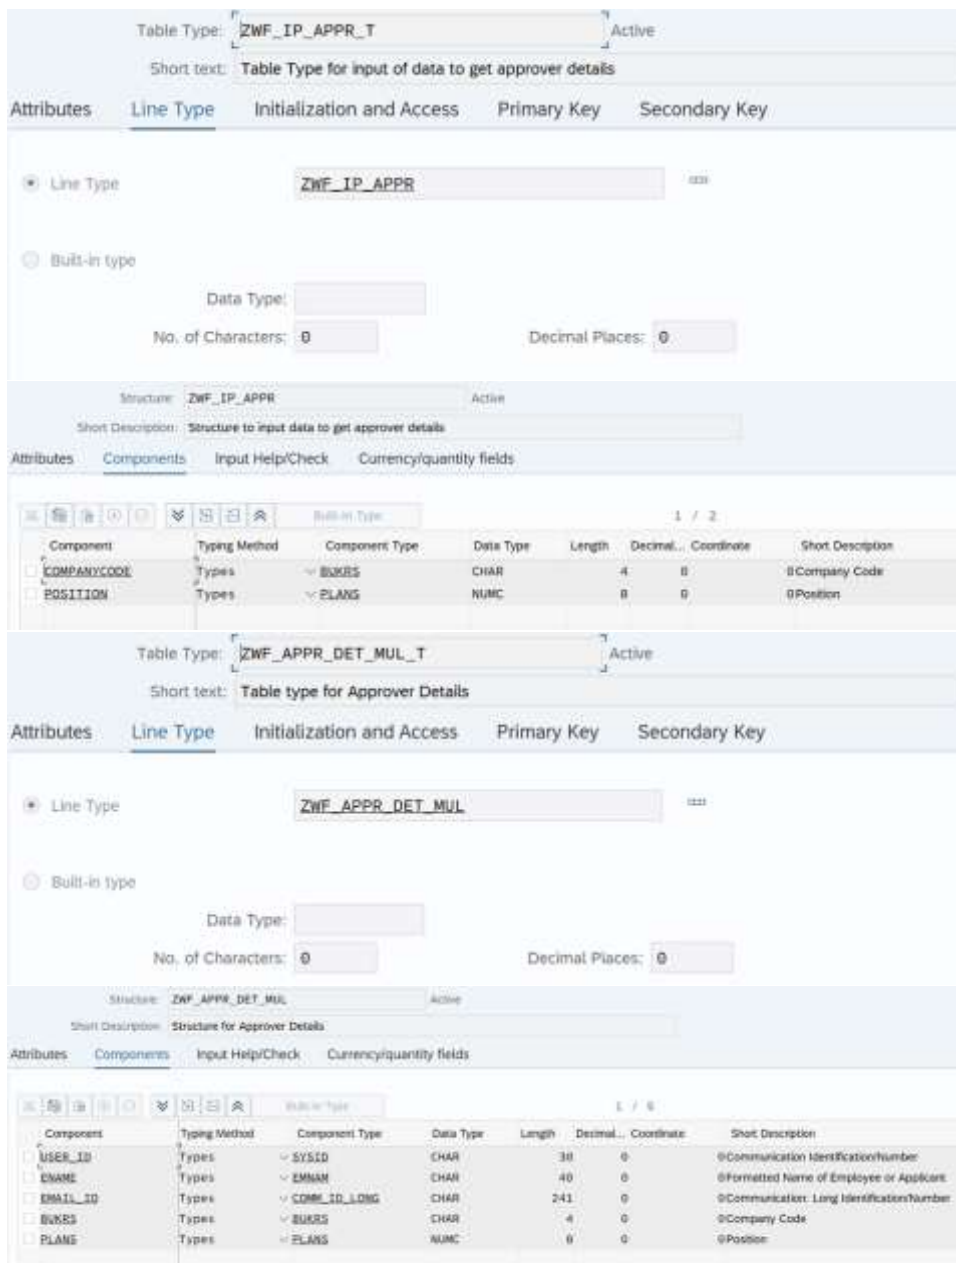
Table Type: ZWF_IP_APPR_T Active

Short text: Table Type for input of data to get approver details

Attributes Line Type Initialization and Access Primary Key Secondary Key

Line Type ZWF_IP_APPR

Built-in type

Data Type:

No. of Characters: 0 Decimal Places: 0

Structure: ZWF_IP_APPR Active

Short Description: Structure to input data to get approver details

Attributes Components Input Help/Check Currency/quantity fields

Built-in Type 1 / 2

| Component | Typing Method | Component Type | Data Type | Length | Decimal... | Coordinate | Short Description |
|---|---|---|---|---|---|---|---|
| COMPANYCODE | Types | BUKRS | CHAR | 4 | 0 | 0 | Company Code |
| POSITION | Types | PLANS | NUMC | 8 | 0 | 0 | Position |

Table Type: ZWF_APPR_DET_MUL_T Active

Short text: Table type for Approver Details

Attributes Line Type Initialization and Access Primary Key Secondary Key

Line Type ZWF_APPR_DET_MUL

Built-in type

Data Type:

No. of Characters: 0 Decimal Places: 0

Structure: ZWF_APPR_DET_MUL Active

Short Description: Structure for Approver Details

Attributes Components Input Help/Check Currency/quantity fields

Built-in Type 1 / 6

| Component | Typing Method | Component Type | Data Type | Length | Decimal... | Coordinate | Short Description |
|---|---|---|---|---|---|---|---|
| USER_ID | Types | SYSID | CHAR | 30 | 0 | 0 | Communication Identification/Number |
| ENAME | Types | EMNAM | CHAR | 40 | 0 | 0 | Formatted Name of Employee or Applicant |
| EMAIL_ID | Types | COMM_ID_LONG | CHAR | 241 | 0 | 0 | Communication: Long Identification/Number |
| BUKRS | Types | BUKRS | CHAR | 4 | 0 | 0 | Company Code |
| PLANS | Types | PLANS | NUMC | 8 | 0 | 0 | Position |